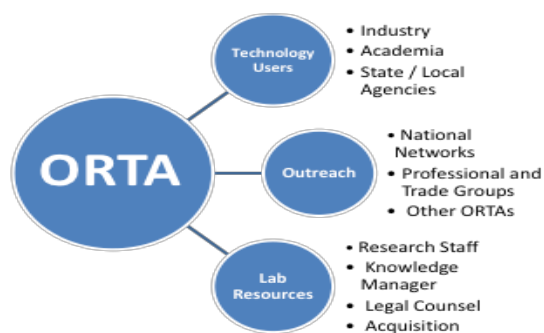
ORTA

Technology Users

- Industry
- Academia
- State / Local Agencies

Outreach

- National Networks
- Professional and Trade Groups
- Other ORTAs

Lab Resources

- Research Staff
- Knowledge Manager
- Legal Counsel
- Acquisition